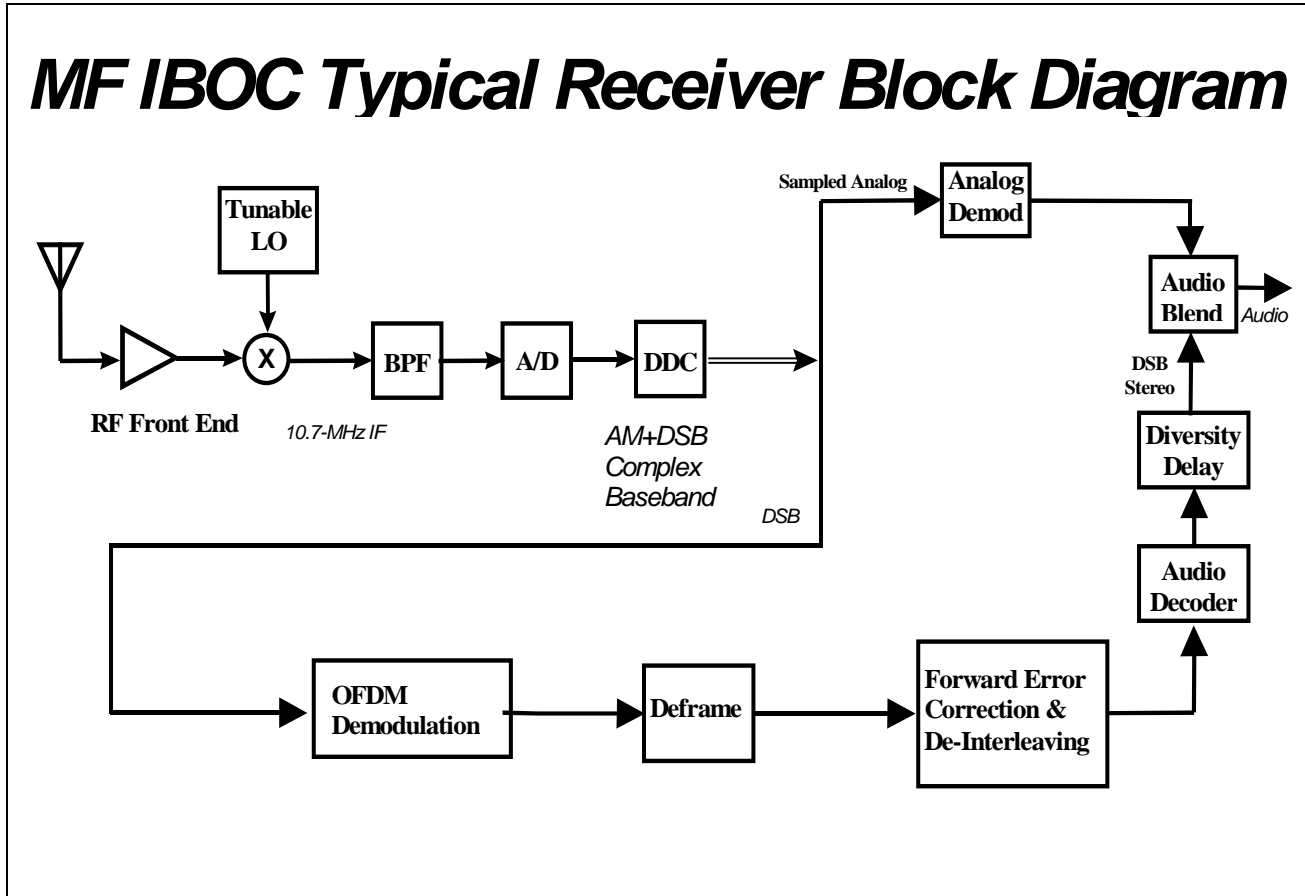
MF IBOC Typical Receiver Block Diagram

Sampled Analog

Analog Demod

Tunable LO

Audio Blend

Audio

X

BPF

A/D

DDC

DSB Stereo

RF Front End

10.7-MHz IF

AM+DSB Complex Baseband

Diversity Delay

DSB

Audio Decoder

OFDM Demodulation

Deframe

Forward Error Correction & De-Interleaving